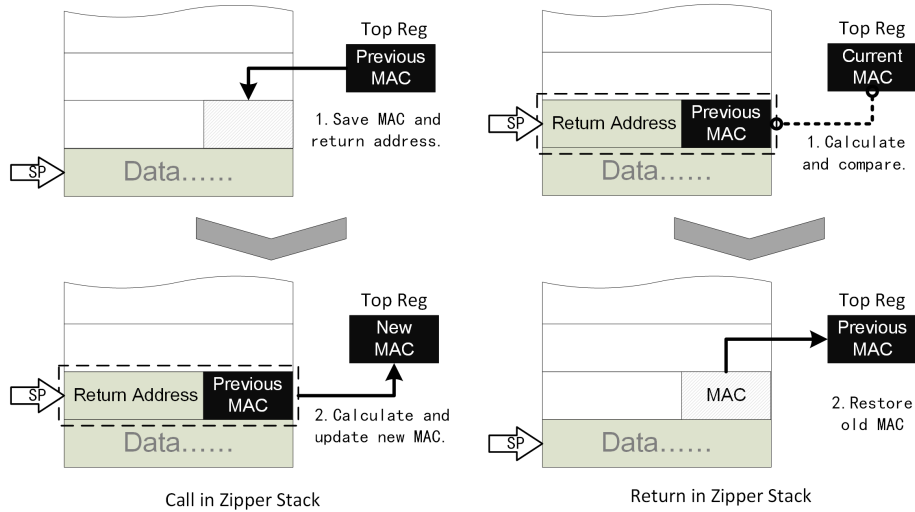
Top Reg

Previous MAC

1. Save MAC and return address.

SP

Data......

Top Reg

New MAC

SP

Return Address

Previous MAC

2. Calculate and update new MAC.

Data......

Call in Zipper Stack

Top Reg

Current MAC

SP

Return Address

Previous MAC

1. Calculate and compare.

Data......

Top Reg

Previous MAC

MAC

2. Restore old MAC

SP

Data......

Return in Zipper Stack